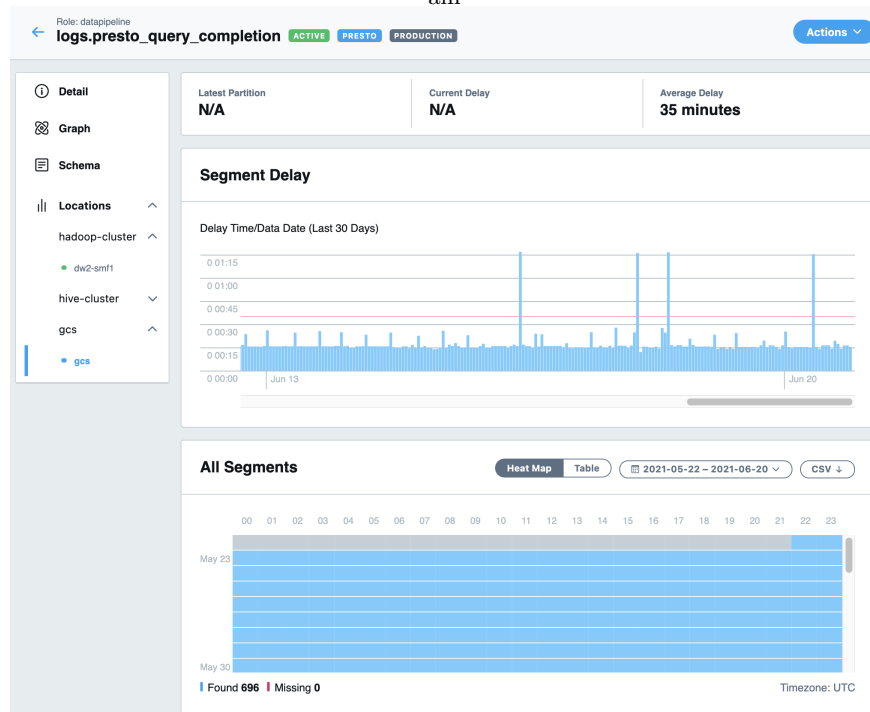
Role: datapipeline
logs.presto_query_completion ACTIVE PRESTO PRODUCTION

Actions

Detail
Graph
Schema
Locations
hadoop-cluster
dw2-smf1
hive-cluster
gcs
gcs

Latest Partition
N/A

Current Delay
N/A

Average Delay
35 minutes

Segment Delay

Delay Time/Data Date (Last 30 Days)

0 01:15
0 01:00
0 00:45
0 00:30
0 00:15
0 00:00
Jun 13
Jun 20

All Segments

Heat Map Table 2021-05-22 – 2021-06-20 CSV

| 00 | 01 | 02 | 03 | 04 | 05 | 06 | 07 | 08 | 09 | 10 | 11 | 12 | 13 | 14 | 15 | 16 | 17 | 18 | 19 | 20 | 21 | 22 | 23 |
|---|---|---|---|---|---|---|---|---|---|---|---|---|---|---|---|---|---|---|---|---|---|---|---|

May 23
May 30

Found 696 Missing 0

Timezone: UTC